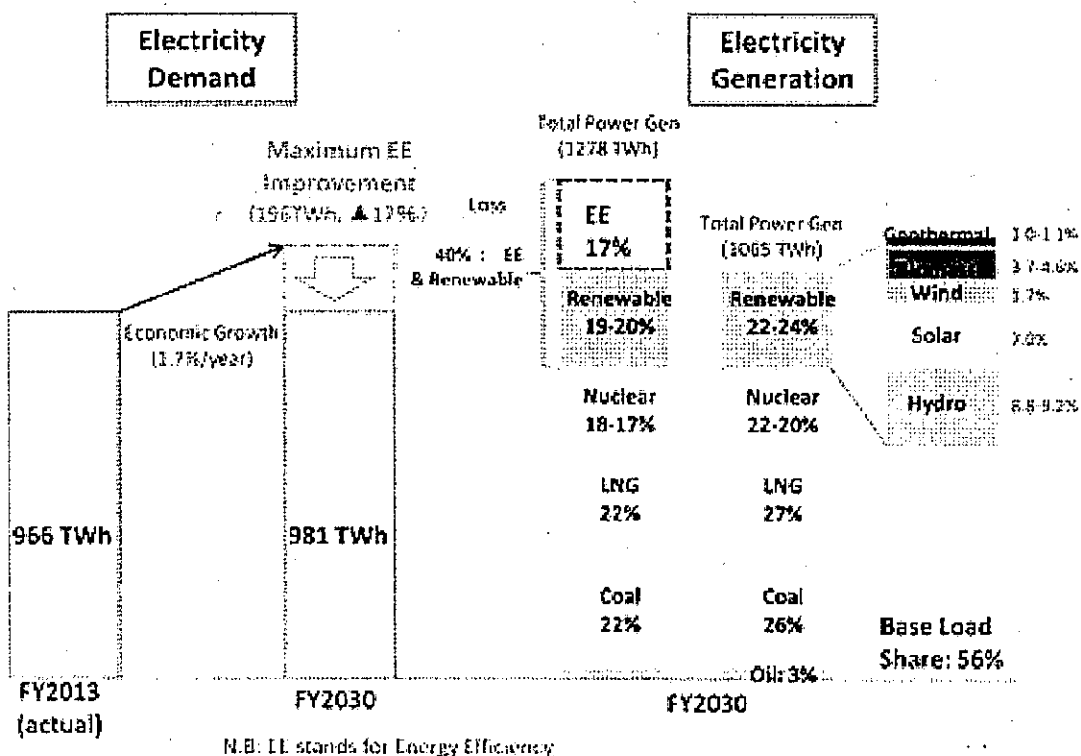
Electricity Demand

Electricity Generation

Maximum EE Improvement (196TWh, ▲17%)

Total Power Gen (1278 TWh)

Loss

EE 17%

40% : EE & Renewable

Total Power Gen (1065 TWh)

Geothermal 1.0-1.1%

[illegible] 3.7-4.6%

Wind 1.7%

Solar 7.0%

Hydro 8.8-9.2%

Economic Growth (1.7%/year)

Renewable 19-20%

Renewable 22-24%

Nuclear 18-17%

Nuclear 22-20%

LNG 22%

LNG 27%

966 TWh

981 TWh

Coal 22%

Coal 26%

Base Load Share: 56%

Oil: 3%

FY2013 (actual)

FY2030

FY2030

N.B: EE stands for Energy Efficiency